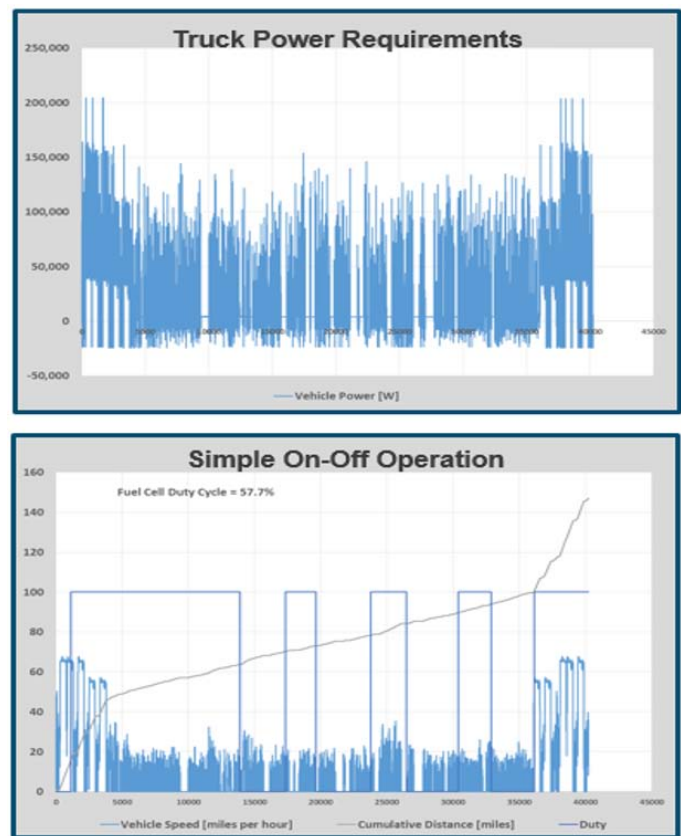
Truck Power Requirements

250,000
200,000
150,000
100,000
50,000
0
-50,000

0 5000 10000 15000 20000 25000 30000 35000 40000 45000

Vehicle Power [W]

Simple On-Off Operation

Fuel Cell Duty Cycle = 57.7%

160
140
120
100
80
60
40
20
0

0 5000 10000 15000 20000 25000 30000 35000 40000 45000

Vehicle Speed [miles per hour] Cumulative Distance [miles] Duty